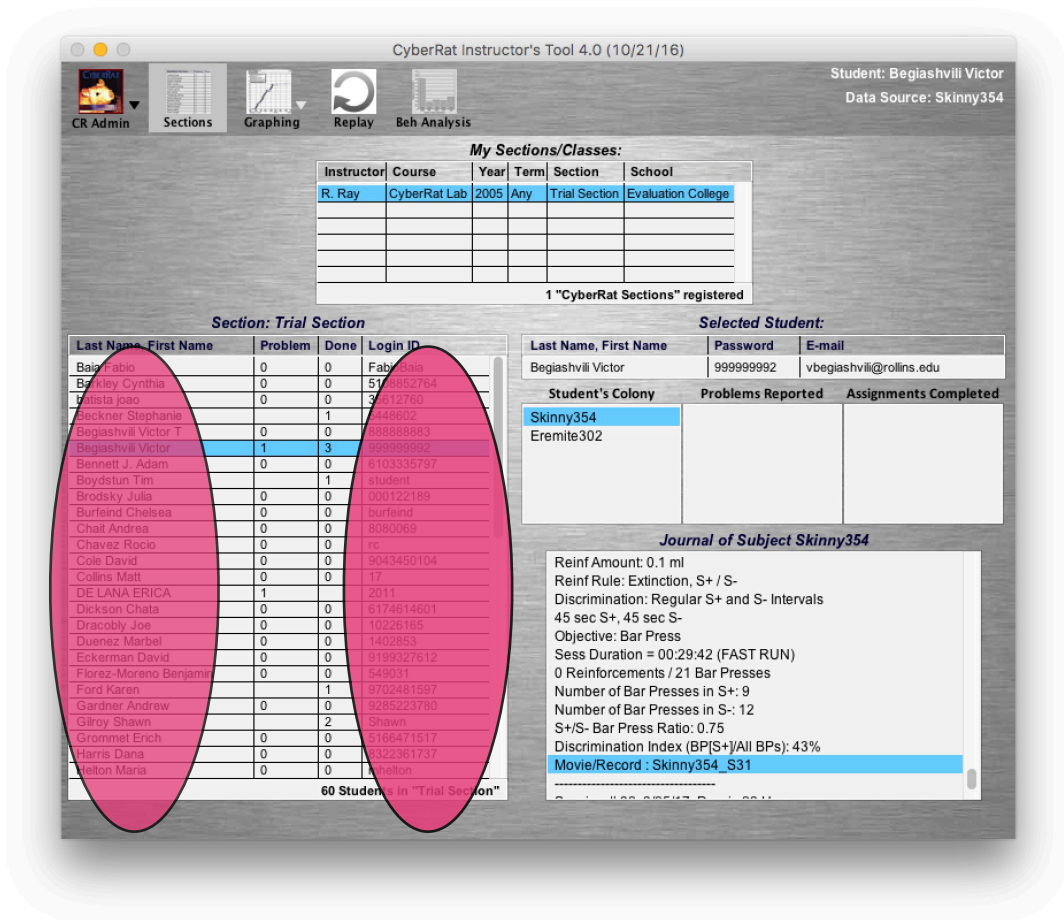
CyberRat Instructor's Tool 4.0 (10/21/16)

CR Admin | Sections | Graphing | Replay | Beh Analysis

Student: Begiashvili Victor
Data Source: Skinny354

My Sections/Classes:

| Instructor | Course | Year | Term | Section | School |
|---|---|---|---|---|---|
| R. Ray | CyberRat Lab | 2005 | Any | Trial Section | Evaluation College |
| | | | | | |
| | | | | | |
| | | | | | |
| | | | | | |
| | | | | | |

1 "CyberRat Sections" registered

Section: Trial Section

| Last Name, First Name | Problem | Done | Login ID |
|---|---|---|---|
| Baia Fabio | 0 | 0 | FabioBaia |
| Barkley Cynthia | 0 | 0 | 5108852764 |
| batista joao | 0 | 0 | 35612760 |
| Beckner Stephanie | | 1 | 2448602 |
| Begiashvili Victor T | 0 | 0 | 888888883 |
| Begiashvili Victor | 1 | 3 | 999999992 |
| Bennett J. Adam | 0 | 0 | 6103335797 |
| Boydstun Tim | | 1 | student |
| Brodsky Julia | 0 | 0 | 000122189 |
| Burfeind Chelsea | 0 | 0 | burfeind |
| Chait Andrea | 0 | 0 | 8080069 |
| Chavez Rocio | 0 | 0 | rc |
| Cole David | 0 | 0 | 9043450104 |
| Collins Matt | 0 | 0 | 17 |
| DE LANA ERICA | 1 | | 2011 |
| Dickson Chata | 0 | 0 | 6174614601 |
| Dracobly Joe | 0 | 0 | 10226165 |
| Duenez Marbel | 0 | 0 | 1402853 |
| Eckerman David | 0 | 0 | 9199327612 |
| Florez-Moreno Benjamin | 0 | 0 | 549031 |
| Ford Karen | | 1 | 9702481597 |
| Gardner Andrew | 0 | 0 | 9285223780 |
| Gilroy Shawn | | 2 | Shawn |
| Grommet Erich | 0 | 0 | 5166471517 |
| Harris Dana | 0 | 0 | 6322361737 |
| Helton Maria | 0 | 0 | mhelton |

60 Students in "Trial Section"

Selected Student:

| Last Name, First Name | Password | E-mail |
|---|---|---|
| Begiashvili Victor | 999999992 | vbegiashvili@rollins.edu |

Student's Colony | Problems Reported | Assignments Completed
Skinny354
Eremite302

Journal of Subject Skinny354

Reinf Amount: 0.1 ml
Reinf Rule: Extinction, S+ / S-
Discrimination: Regular S+ and S- Intervals
45 sec S+, 45 sec S-
Objective: Bar Press
Sess Duration = 00:29:42 (FAST RUN)
0 Reinforcements / 21 Bar Presses
Number of Bar Presses in S+: 9
Number of Bar Presses in S-: 12
S+/S- Bar Press Ratio: 0.75
Discrimination Index (BP[S+]/All BPs): 43%
Movie/Record : Skinny354_S31
------------------------------------
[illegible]